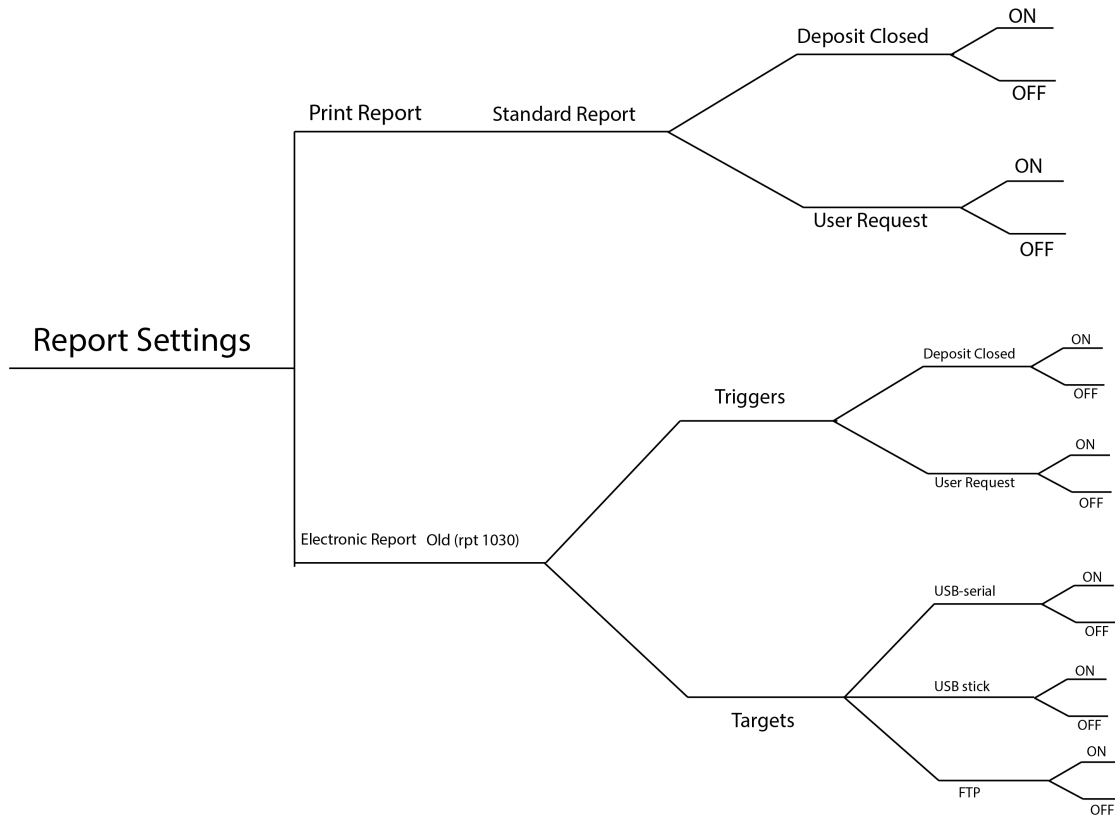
Report Settings

Print Report

Standard Report

Deposit Closed

ON

OFF

User Request

ON

OFF

Electronic Report Old (rpt 1030)

Triggers

Deposit Closed

ON

OFF

User Request

ON

OFF

Targets

USB-serial

ON

OFF

USB stick

ON

OFF

FTP

ON

OFF